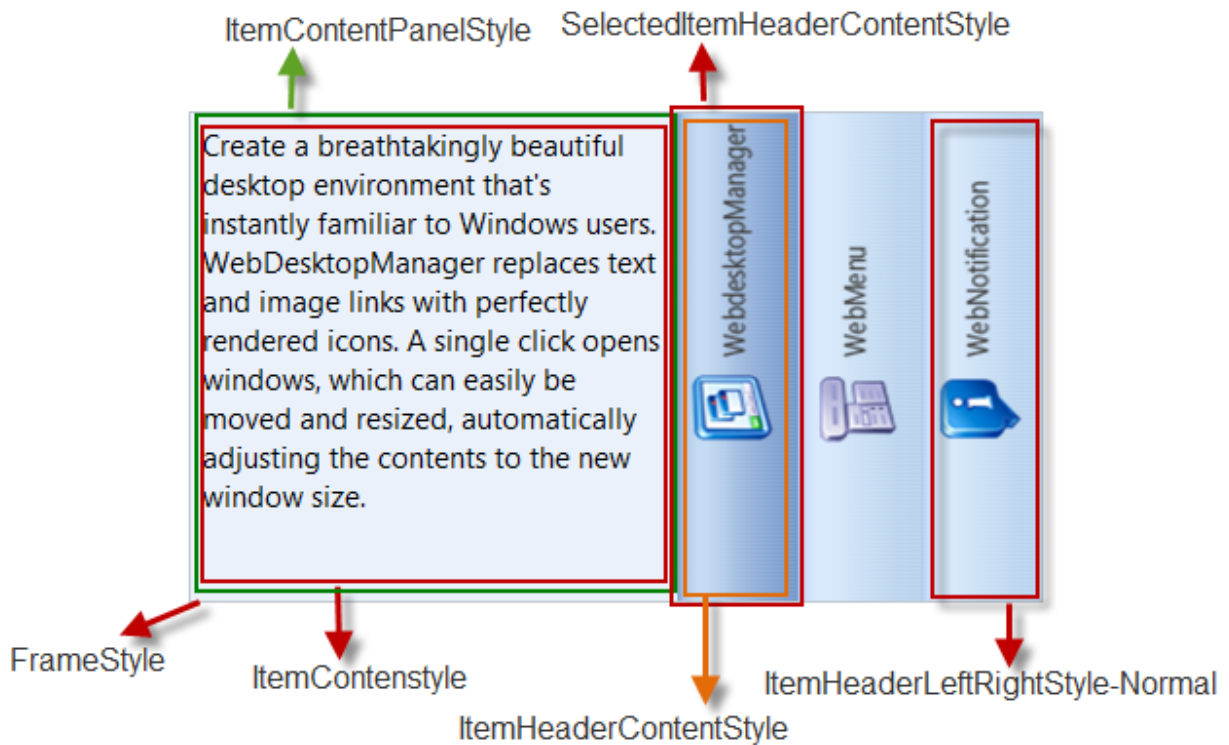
ItemContentPanelStyle

SelectedItemHeaderContentStyle

Create a breathtakingly beautiful desktop environment that's instantly familiar to Windows users. WebDesktopManager replaces text and image links with perfectly rendered icons. A single click opens windows, which can easily be moved and resized, automatically adjusting the contents to the new window size.

WebdesktopManager

WebMenu

WebNotification

FrameStyle

ItemContenstyle

ItemHeaderLeftRightStyle-Normal

ItemHeaderContentStyle